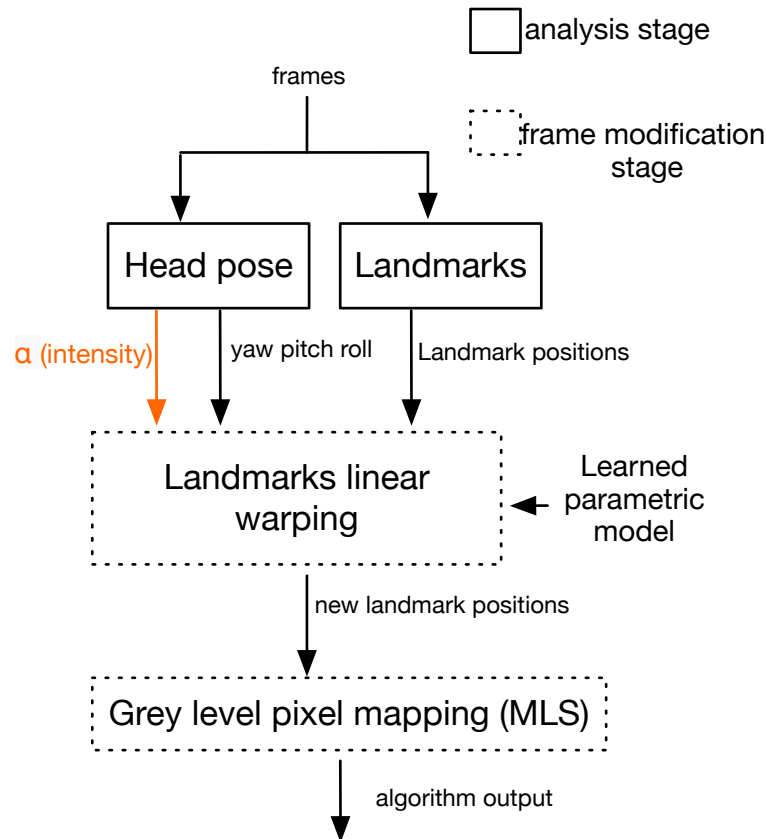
analysis stage

frame modification stage

frames

Head pose

Landmarks

α (intensity)

yaw pitch roll

Landmark positions

Landmarks linear warping

Learned parametric model

new landmark positions

Grey level pixel mapping (MLS)

algorithm output